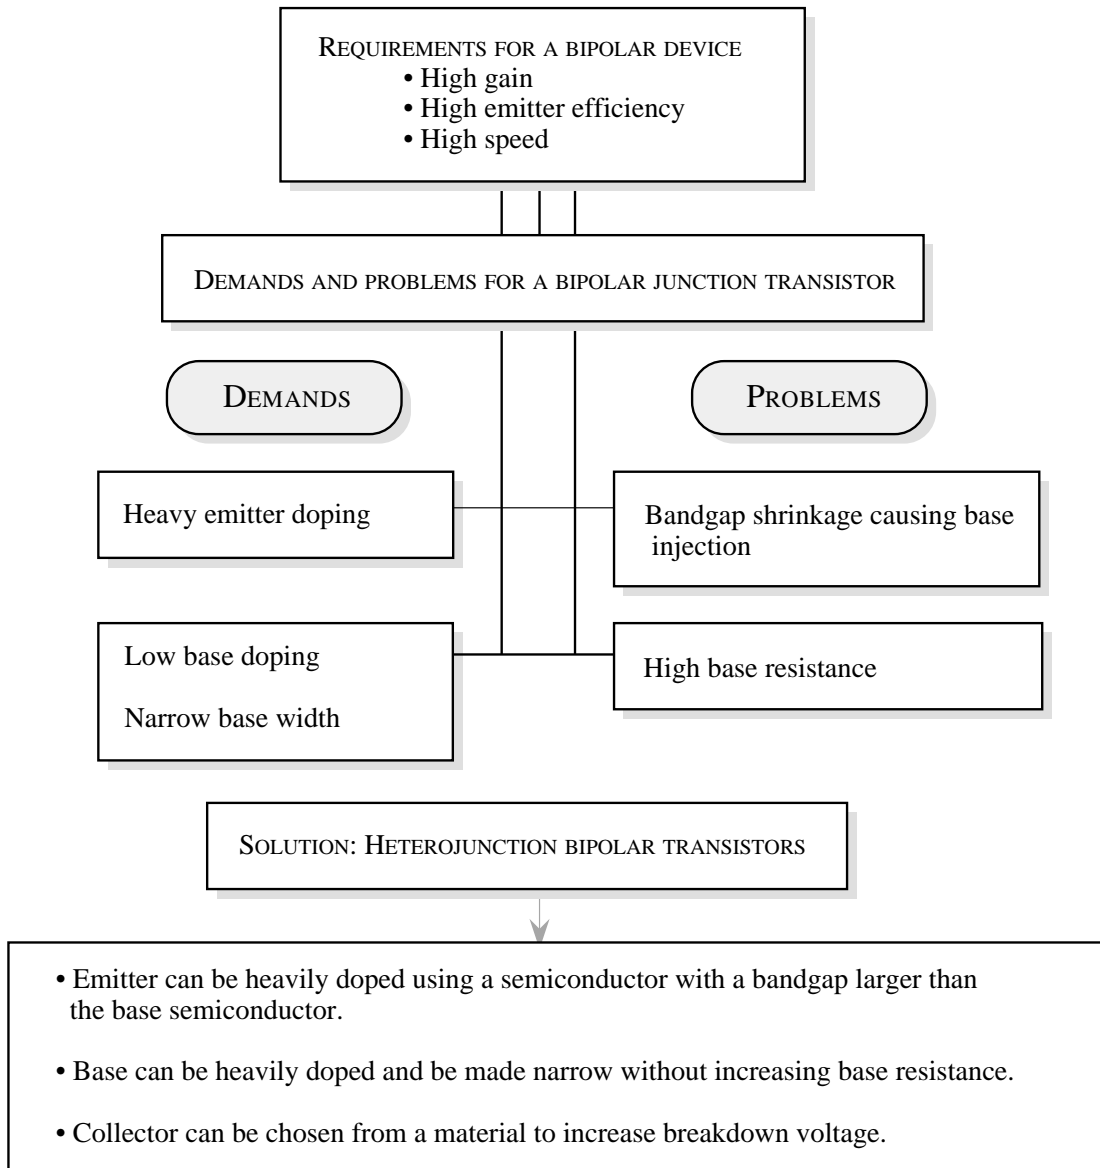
REQUIREMENTS FOR A BIPOLAR DEVICE
• High gain
• High emitter efficiency
• High speed

DEMANDS AND PROBLEMS FOR A BIPOLAR JUNCTION TRANSISTOR

DEMANDS

PROBLEMS

Heavy emitter doping

Bandgap shrinkage causing base injection

Low base doping

Narrow base width

High base resistance

SOLUTION: HETEROJUNCTION BIPOLAR TRANSISTORS

• Emitter can be heavily doped using a semiconductor with a bandgap larger than the base semiconductor.

• Base can be heavily doped and be made narrow without increasing base resistance.

• Collector can be chosen from a material to increase breakdown voltage.